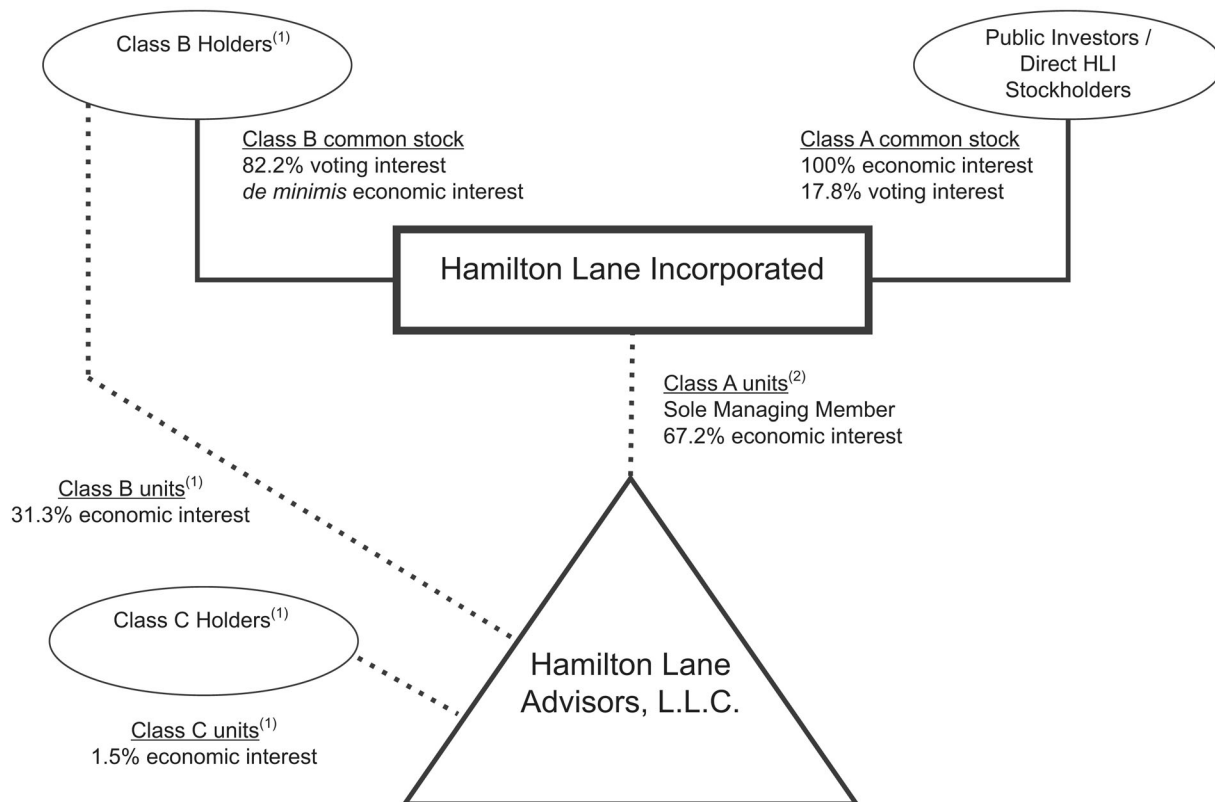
Class B Holders$^{(1)}$

Public Investors / Direct HLI Stockholders

Class B common stock
82.2% voting interest
de minimis economic interest

Class A common stock
100% economic interest
17.8% voting interest

Hamilton Lane Incorporated

Class A units$^{(2)}$
Sole Managing Member
67.2% economic interest

Class B units$^{(1)}$
31.3% economic interest

Class C Holders$^{(1)}$

Hamilton Lane Advisors, L.L.C.

Class C units$^{(1)}$
1.5% economic interest